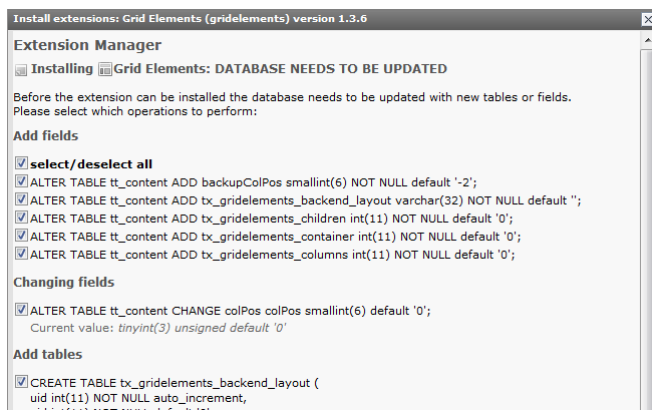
Install extensions: Grid Elements (gridelements) version 1.3.6

Extension Manager

Installing Grid Elements: DATABASE NEEDS TO BE UPDATED

Before the extension can be installed the database needs to be updated with new tables or fields. Please select which operations to perform:

Add fields

select/deselect all
ALTER TABLE tt_content ADD backupColPos smallint(6) NOT NULL default '-2';
ALTER TABLE tt_content ADD tx_gridelements_backend_layout varchar(32) NOT NULL default '';
ALTER TABLE tt_content ADD tx_gridelements_children int(11) NOT NULL default '0';
ALTER TABLE tt_content ADD tx_gridelements_container int(11) NOT NULL default '0';
ALTER TABLE tt_content ADD tx_gridelements_columns int(11) NOT NULL default '0';

Changing fields

ALTER TABLE tt_content CHANGE colPos colPos smallint(6) default '0';
Current value: tinyint(3) unsigned default '0'

Add tables

CREATE TABLE tx_gridelements_backend_layout (
uid int(11) NOT NULL auto_increment,
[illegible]